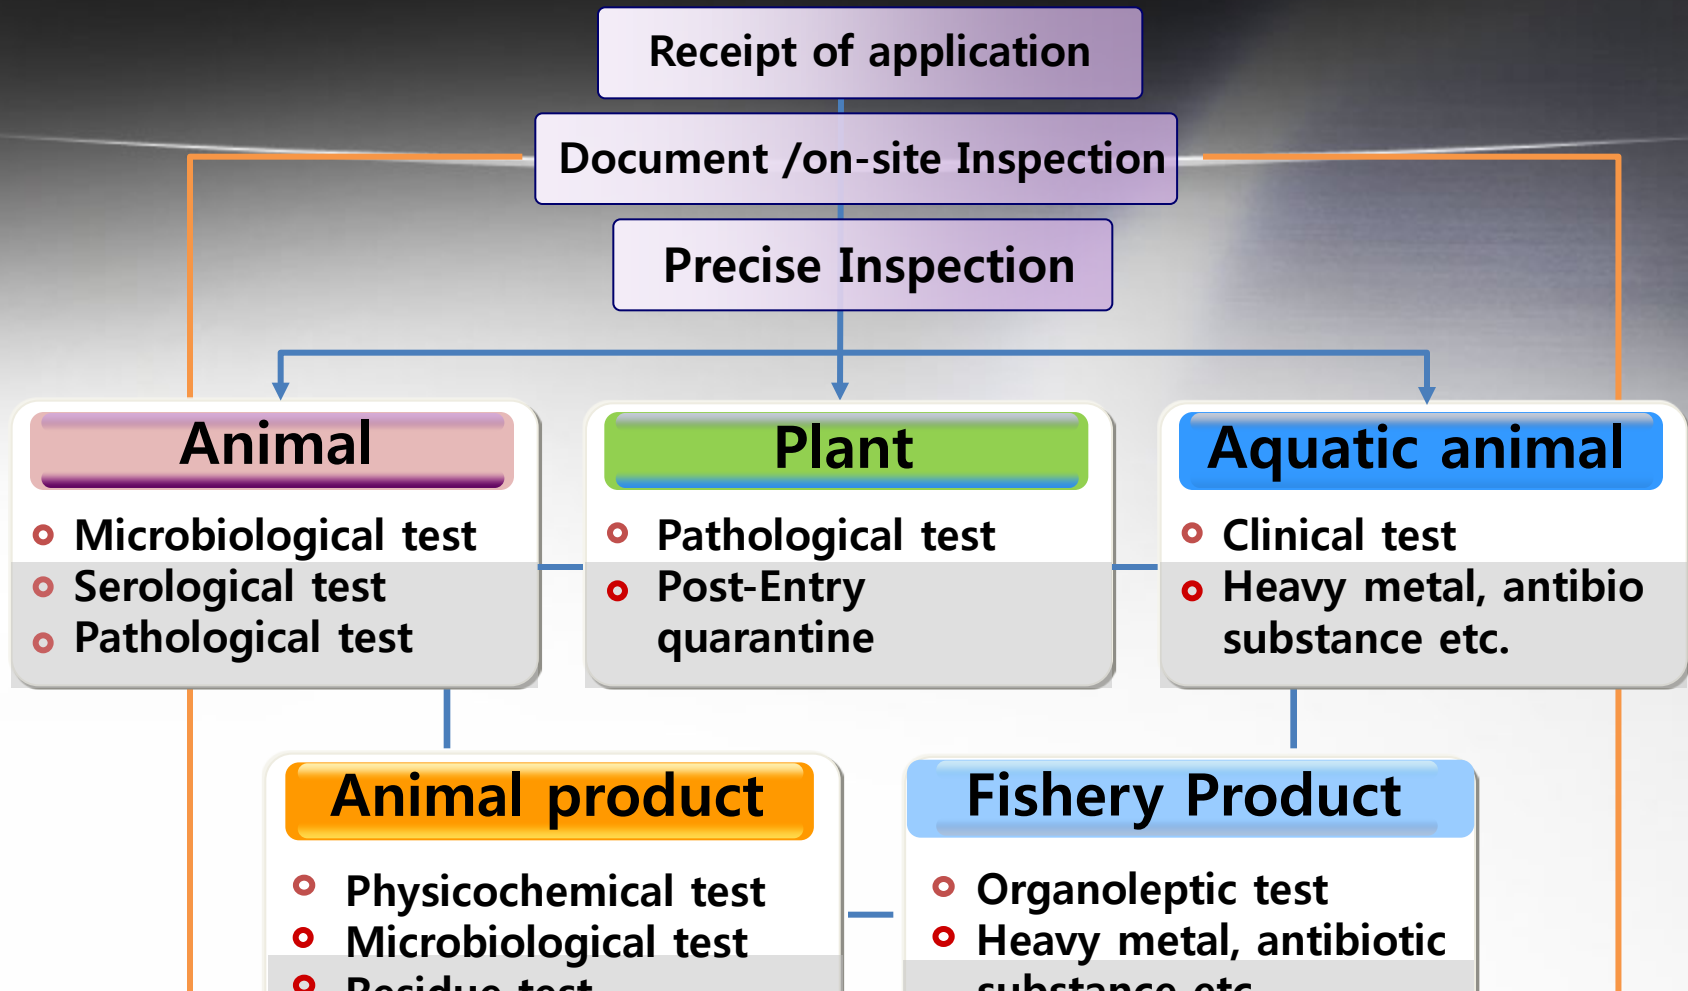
Receipt of application

Document /on-site Inspection

Precise Inspection

Animal

Microbiological test
Serological test
Pathological test

Plant

Pathological test
Post-Entry quarantine

Aquatic animal

Clinical test
Heavy metal, antibio substance etc.

Animal product

Physicochemical test
Microbiological test
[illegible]

Fishery Product

Organoleptic test
Heavy metal, antibiotic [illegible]